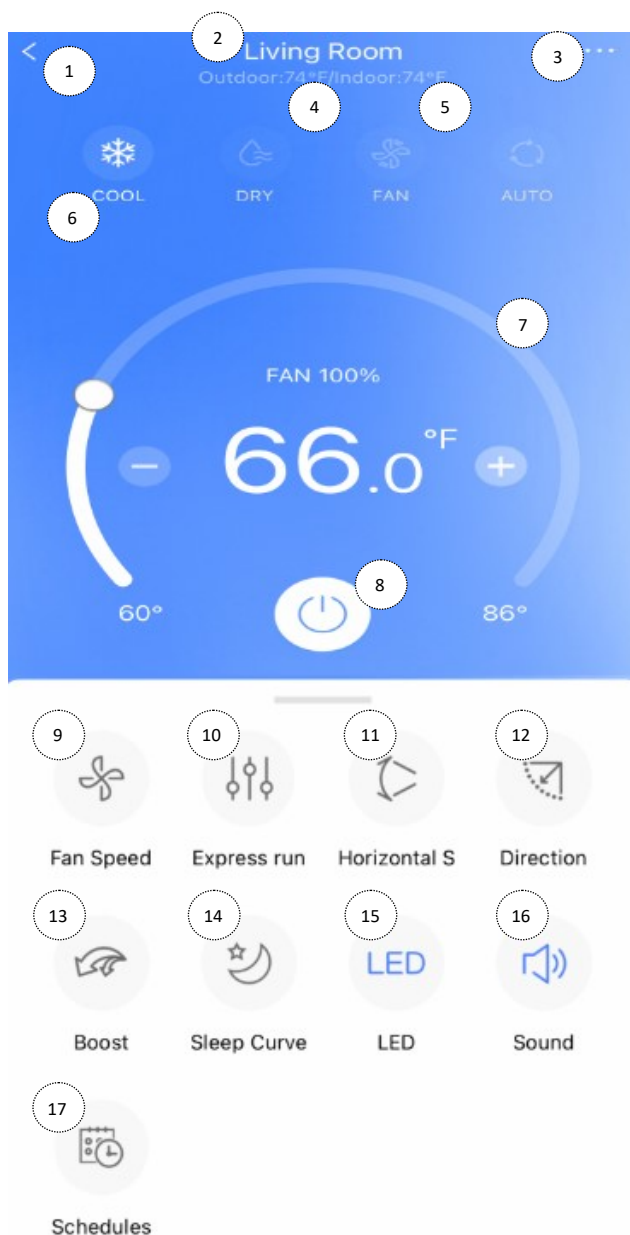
<
1
2
Living Room
3
...
Outdoor:74°F/Indoor:74°F
4
5
COOL
DRY
FAN
AUTO
6
7
FAN 100%
−
66.0 °F
+
8
60°
86°

9
Fan Speed
10
Express run
11
Horizontal S
12
Direction
13
Boost
14
Sleep Curve
15
LED
LED
16
Sound
17
Schedules